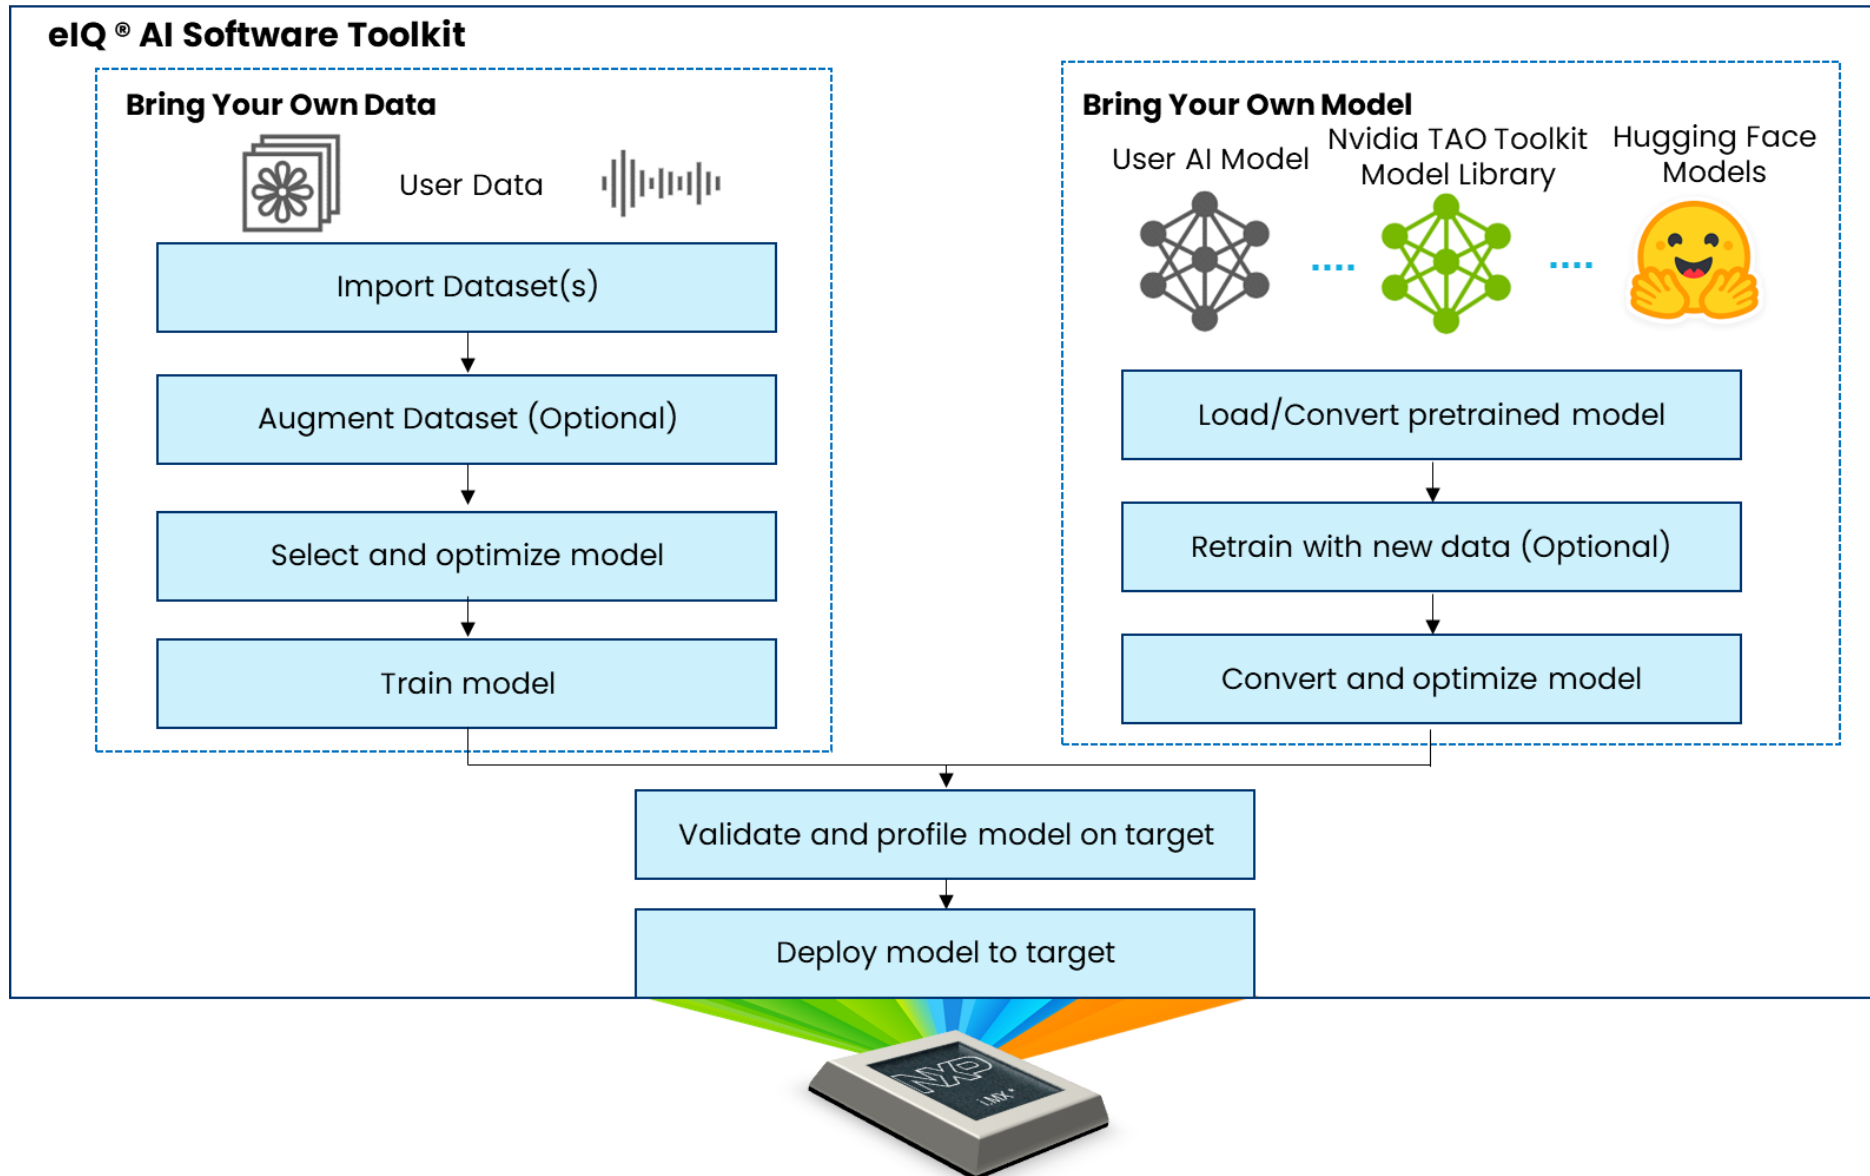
eIQ ® AI Software Toolkit

Bring Your Own Data

User Data

Import Dataset(s)

Augment Dataset (Optional)

Select and optimize model

Train model

Bring Your Own Model

User AI Model

Nvidia TAO Toolkit Model Library

Hugging Face Models

Load/Convert pretrained model

Retrain with new data (Optional)

Convert and optimize model

Validate and profile model on target

Deploy model to target

NXP

i.MX